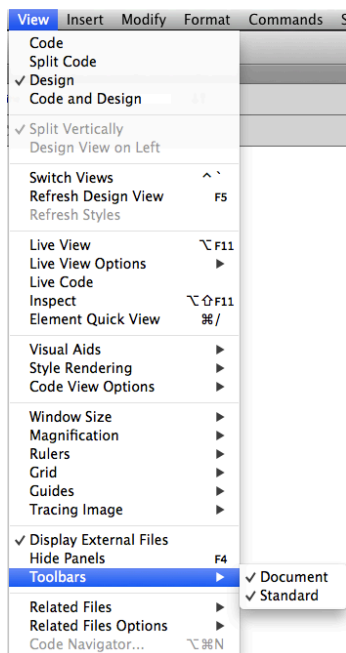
View Insert Modify Format Commands S

Code
Split Code
✓ Design
Code and Design

✓ Split Vertically
Design View on Left

Switch Views ^`
Refresh Design View F5
Refresh Styles

Live View ⌥F11
Live View Options ▶
Live Code
Inspect ⌥⇧F11
Element Quick View ⌘/

Visual Aids ▶
Style Rendering ▶
Code View Options ▶

Window Size ▶
Magnification ▶
Rulers ▶
Grid ▶
Guides ▶
Tracing Image ▶

✓ Display External Files
Hide Panels F4
Toolbars ▶ ✓ Document
✓ Standard

Related Files ▶
Related Files Options ▶
Code Navigator... ⌥⌘N